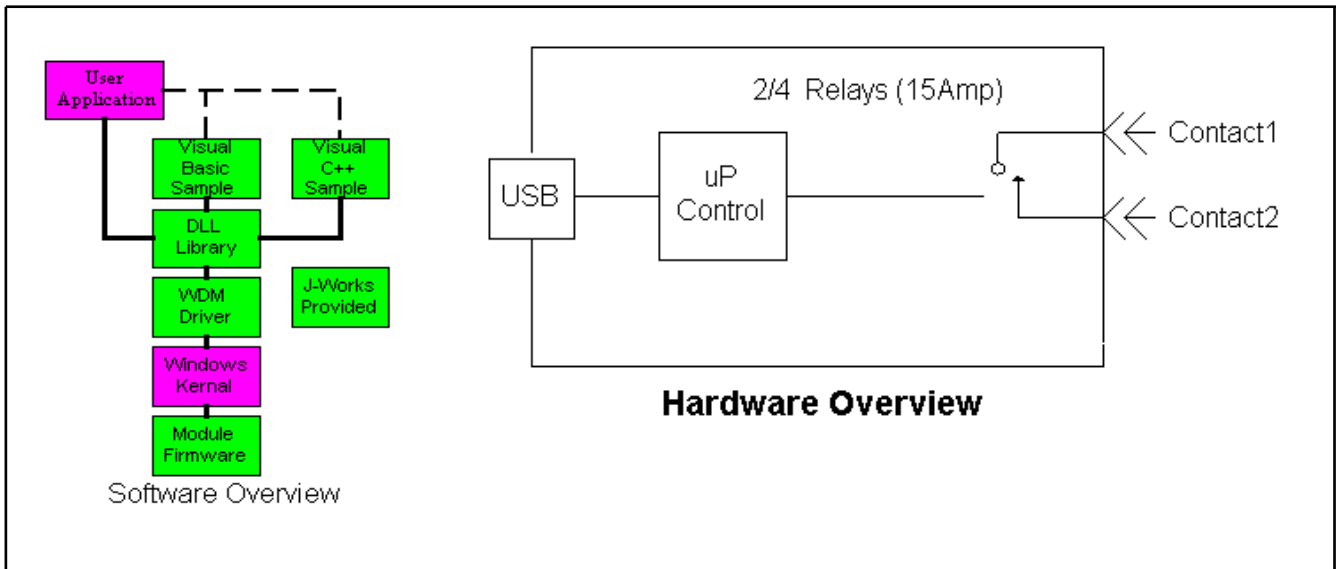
User Application

Visual Basic Sample

Visual C++ Sample

DLL Library

J-Works Provided

WDM Driver

Windows Kernal

Module Firmware

Software Overview

2/4 Relays (15Amp)

USB

uP Control

Contact1

Contact2

Hardware Overview